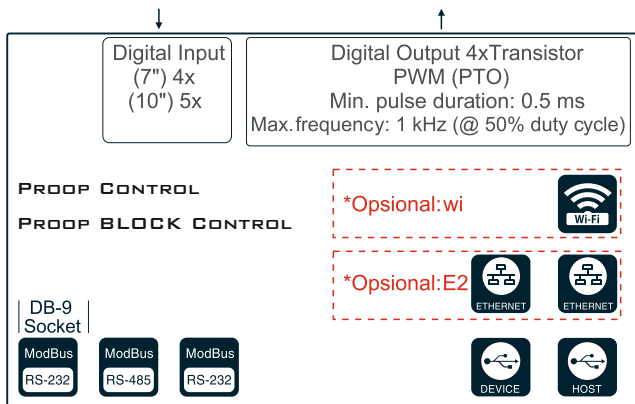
Digital Input
(7") 4x
(10") 5x

Digital Output 4xTransistor
PWM (PTO)
Min. pulse duration: 0.5 ms
Max.frequency: 1 kHz (@ 50% duty cycle)

Proop Control

Proop BLOCK Control

*Opsional:wi

Wi-Fi

*Opsional:E2

ETHERNET

ETHERNET

DB-9
Socket

ModBus
RS-232

ModBus
RS-485

ModBus
RS-232

DEVICE

HOST